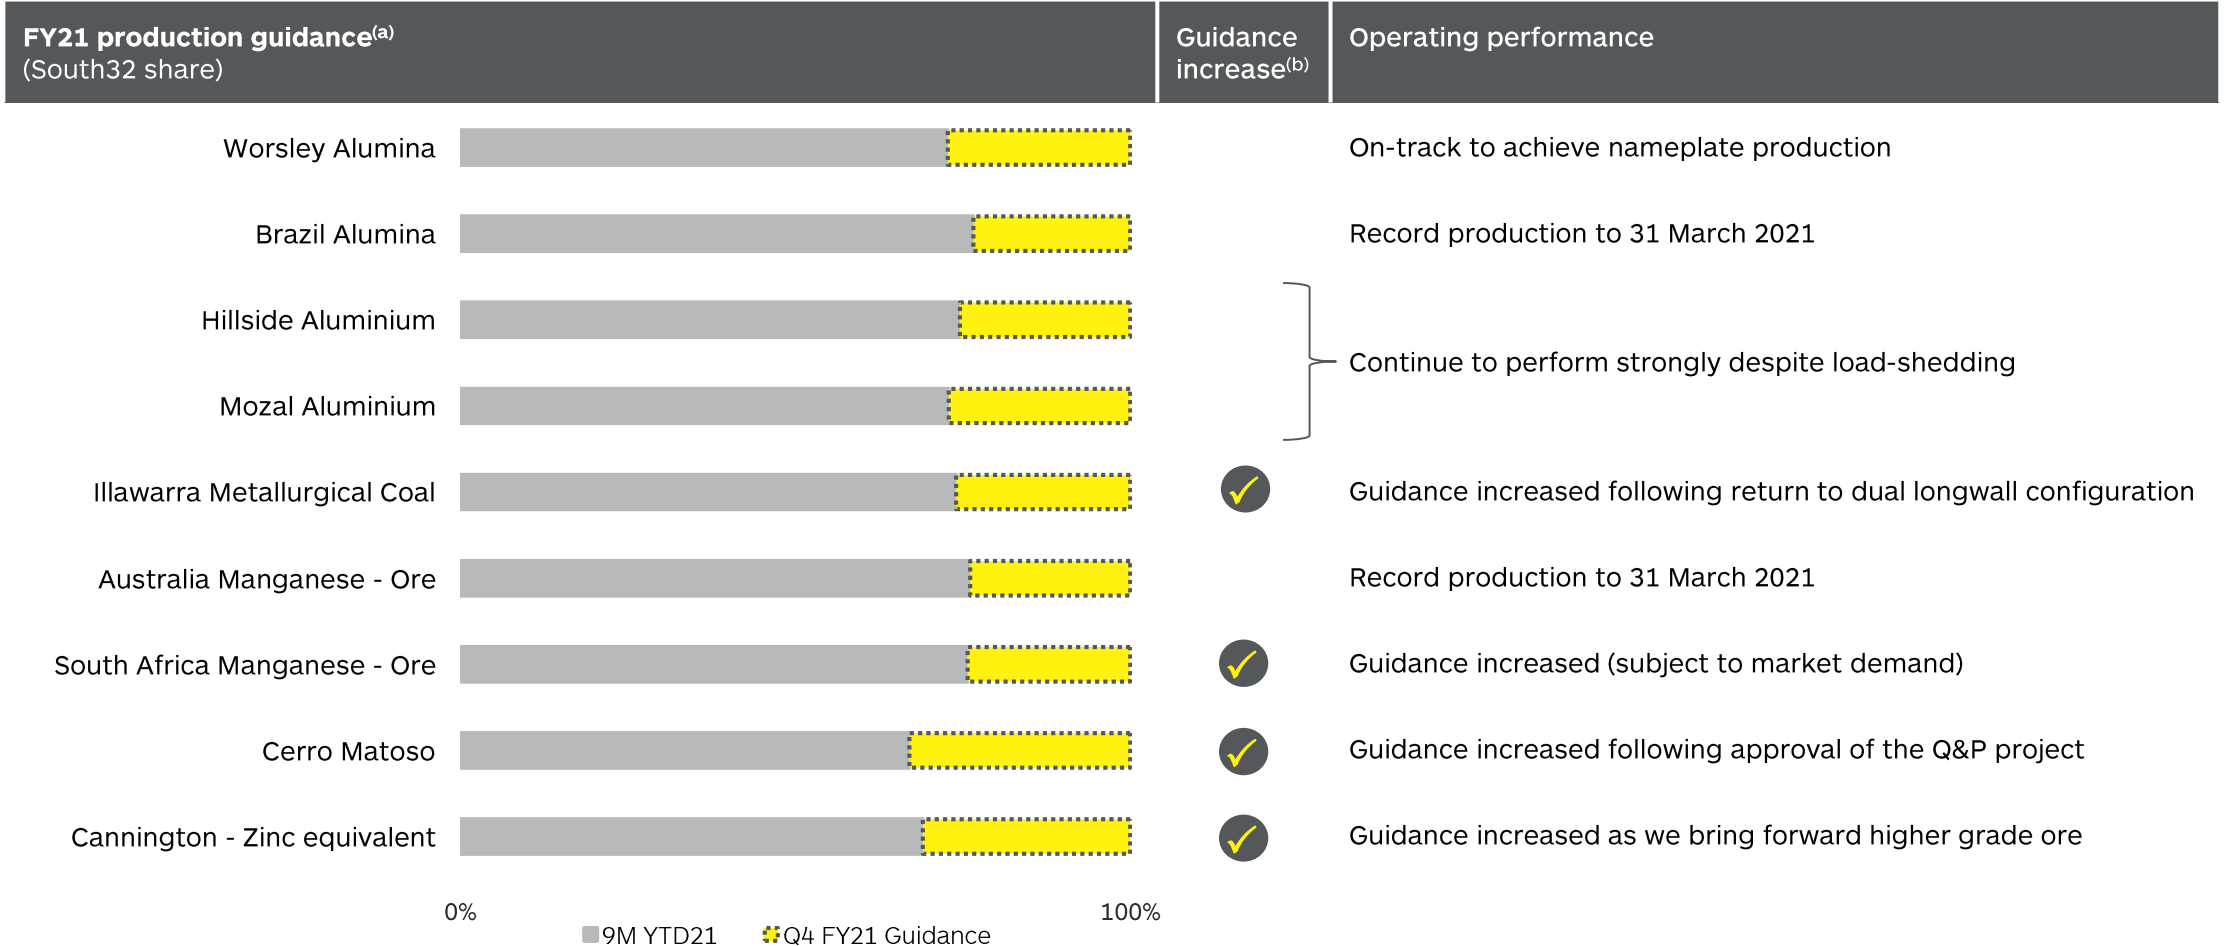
| FY21 production guidance$^{(a)}$ (South32 share) | Guidance increase$^{(b)}$ | Operating performance |
|---|---|---|
| Worsley Alumina | | On-track to achieve nameplate production |
| Brazil Alumina | | Record production to 31 March 2021 |
| Hillside Aluminium | | Continue to perform strongly despite load-shedding |
| Mozal Aluminium | | |
| Illawarra Metallurgical Coal | ✓ | Guidance increased following return to dual longwall configuration |
| Australia Manganese - Ore | | Record production to 31 March 2021 |
| South Africa Manganese - Ore | ✓ | Guidance increased (subject to market demand) |
| Cerro Matoso | ✓ | Guidance increased following approval of the Q&P project |
| Cannington - Zinc equivalent | ✓ | Guidance increased as we bring forward higher grade ore |

0%

100%

9M YTD21

Q4 FY21 Guidance